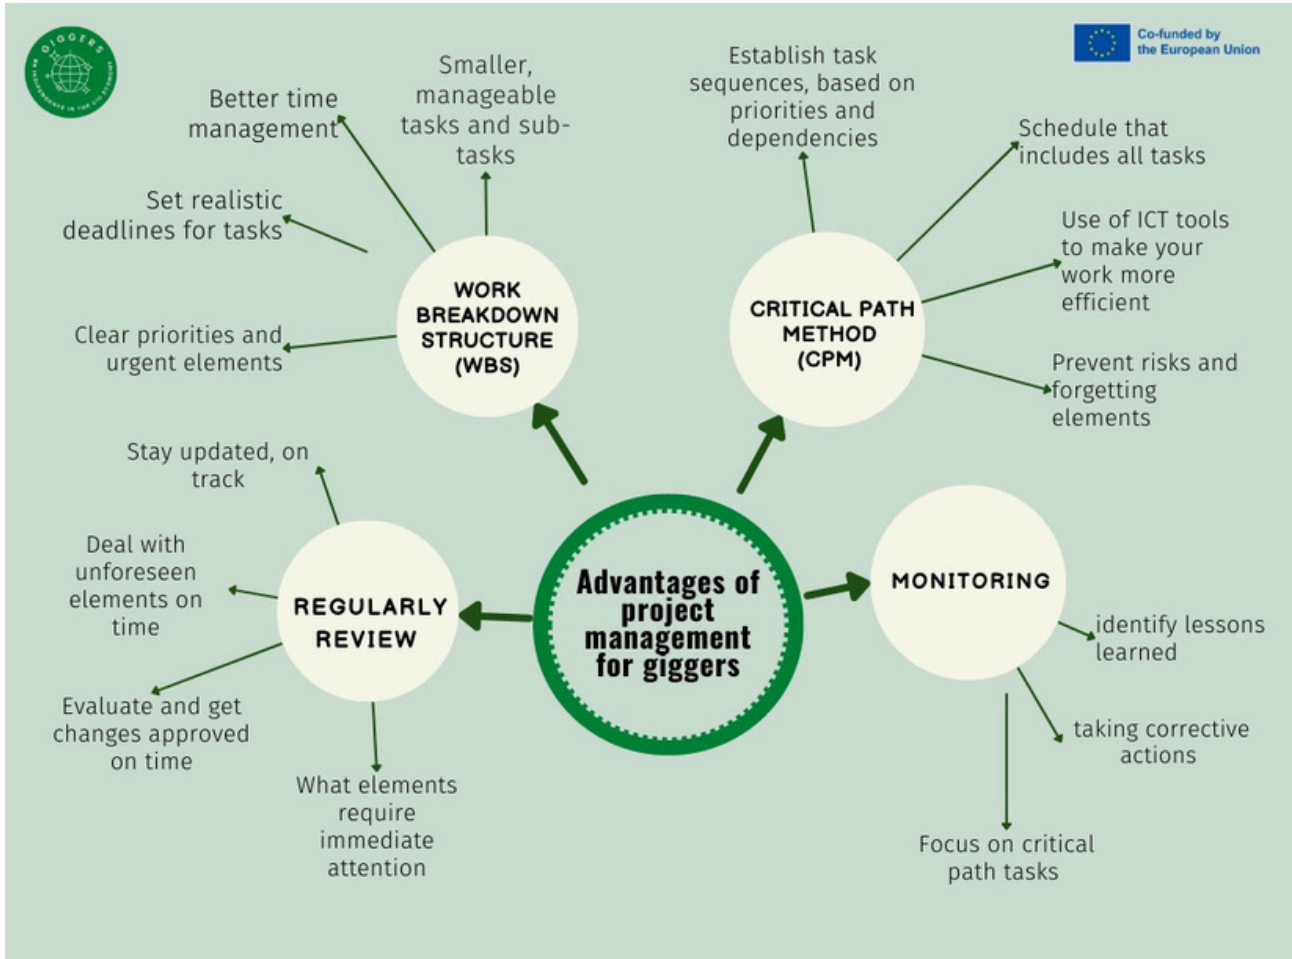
GIGGERS

Co-funded by the European Union

Advantages of project management for giggers

WORK BREAKDOWN STRUCTURE (WBS)

Better time management

Smaller, manageable tasks and sub-tasks

Set realistic deadlines for tasks

Clear priorities and urgent elements

CRITICAL PATH METHOD (CPM)

Establish task sequences, based on priorities and dependencies

Schedule that includes all tasks

Use of ICT tools to make your work more efficient

Prevent risks and forgetting elements

REGULARLY REVIEW

Stay updated, on track

Deal with unforeseen elements on time

Evaluate and get changes approved on time

What elements require immediate attention

MONITORING

identify lessons learned

taking corrective actions

Focus on critical path tasks